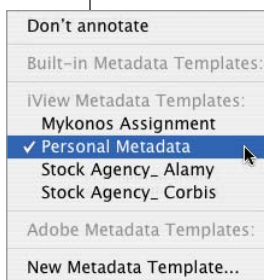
Don't annotate
Built-in Metadata Templates:
iView Metadata Templates:
Mykonos Assignment
✓ Personal Metadata
Stock Agency_ Alamy
Stock Agency_ Corbis
Adobe Metadata Templates:
New Metadata Template...